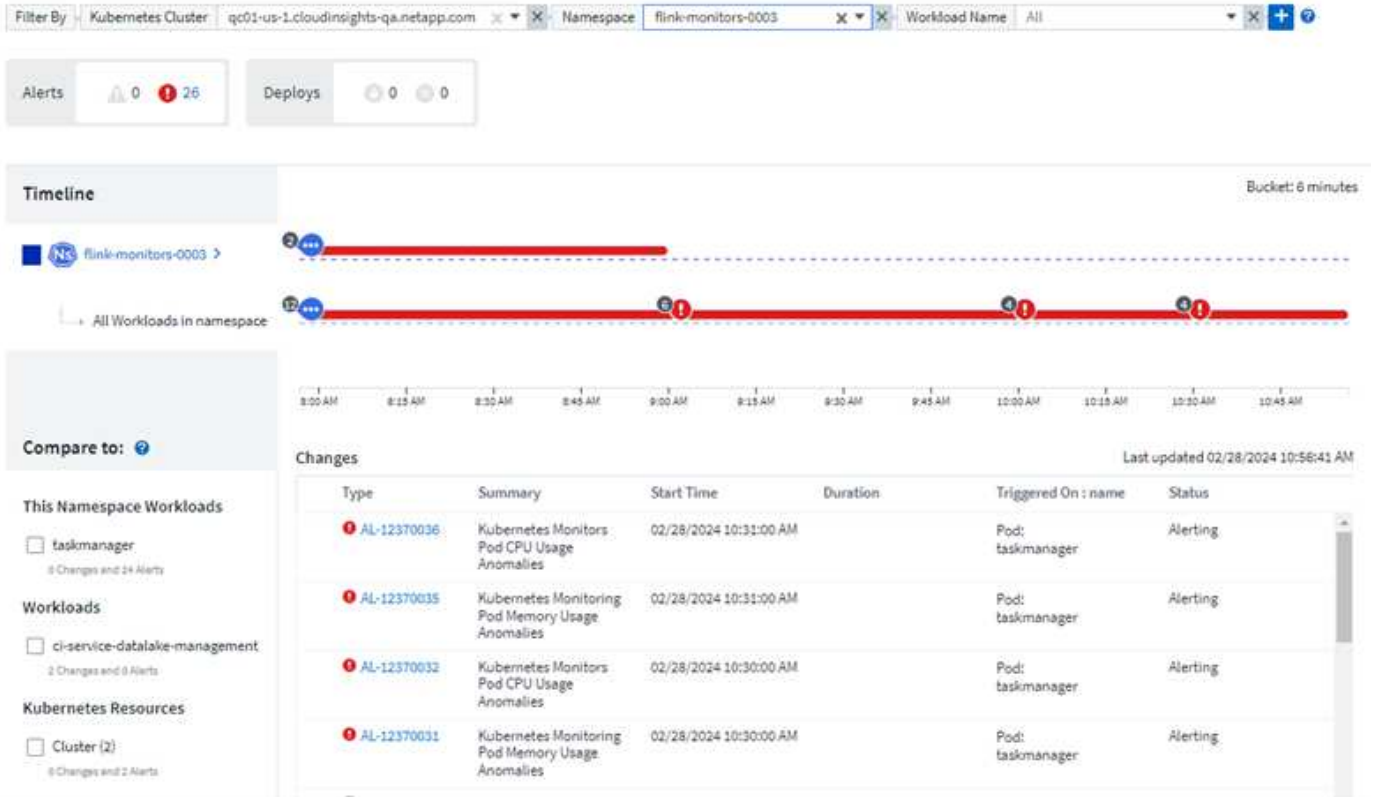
Filter By Kubernetes Cluster qc01-us-1.cloudinsights-qa.netapp.com Namespace flink-monitors-0003 Workload Name All

Alerts 0 26

Deploys 0 0

Timeline

Bucket: 6 minutes

NS flink-monitors-0003 >

All Workloads in namespace

2 12 6 4 4

8:00 AM 8:15 AM 8:30 AM 8:45 AM 9:00 AM 9:15 AM 9:30 AM 9:45 AM 10:00 AM 10:15 AM 10:30 AM 10:45 AM

Compare to:

This Namespace Workloads

taskmanager
0 Changes and 24 Alerts

Workloads

ci-service-datalake-management
2 Changes and 0 Alerts

Kubernetes Resources

Cluster (2)
0 Changes and 2 Alerts

Changes

Last updated 02/28/2024 10:56:41 AM

| Type | Summary | Start Time | Duration | Triggered On : name | Status |
|---|---|---|---|---|---|
| AL-12370036 | Kubernetes Monitors Pod CPU Usage Anomalies | 02/28/2024 10:31:00 AM | | Pod: taskmanager | Alerting |
| AL-12370035 | Kubernetes Monitoring Pod Memory Usage Anomalies | 02/28/2024 10:31:00 AM | | Pod: taskmanager | Alerting |
| AL-12370032 | Kubernetes Monitors Pod CPU Usage Anomalies | 02/28/2024 10:30:00 AM | | Pod: taskmanager | Alerting |
| AL-12370031 | Kubernetes Monitoring Pod Memory Usage Anomalies | 02/28/2024 10:30:00 AM | | Pod: taskmanager | Alerting |